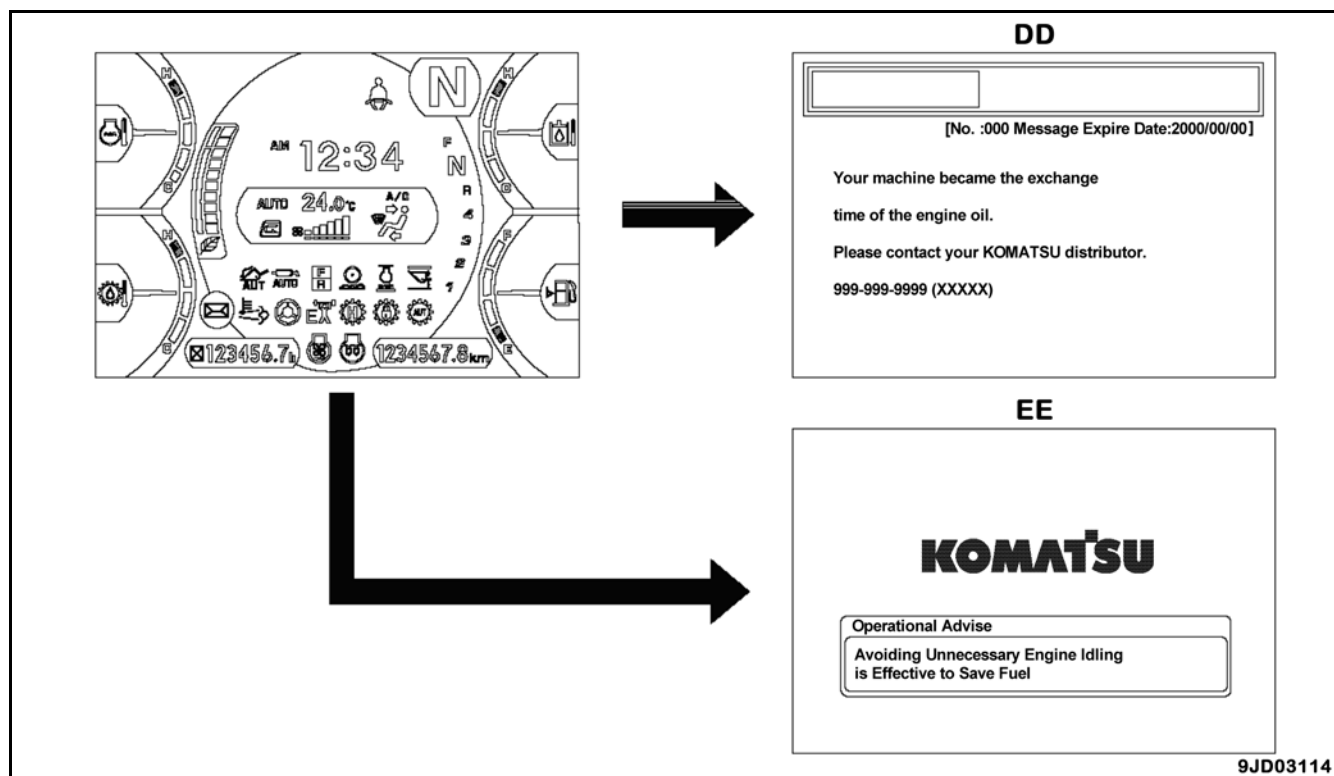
N

AM 12:34

F
N
R
4
3
2
1

AUTO 24.0°C

A/C

AUTO

AUTO

F
R

EX

AUT

123456.7h

1234567.8km

H
C

H
C

H
C

F
E

DD

[No. :000 Message Expire Date:2000/00/00]

Your machine became the exchange

time of the engine oil.

Please contact your KOMATSU distributor.

999-999-9999 (XXXXX)

EE

KOMATSU

Operational Advise

Avoiding Unnecessary Engine Idling is Effective to Save Fuel

9JD03114